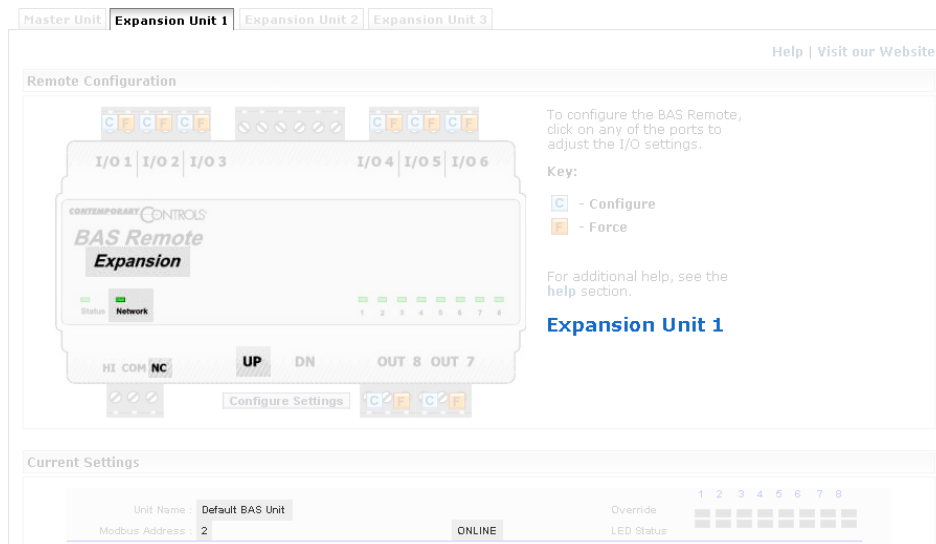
Master Unit | Expansion Unit 1 | Expansion Unit 2 | Expansion Unit 3

Help | Visit our Website

Remote Configuration

C F C F C F

C F C F C F

I/O 1 | I/O 2 | I/O 3

I/O 4 | I/O 5 | I/O 6

CONTEMPORARY CONTROLS

BAS Remote

Expansion

Status Network

1 2 3 4 5 6 7 8

HI COM NC

UP DN

OUT 8 OUT 7

Configure Settings

C F C F

To configure the BAS Remote, click on any of the ports to adjust the I/O settings.

Key:

C - Configure

F - Force

For additional help, see the help section.

Expansion Unit 1

Current Settings

Unit Name : Default BAS Unit

Modbus Address : 2

ONLINE

Override

LED Status

1 2 3 4 5 6 7 8